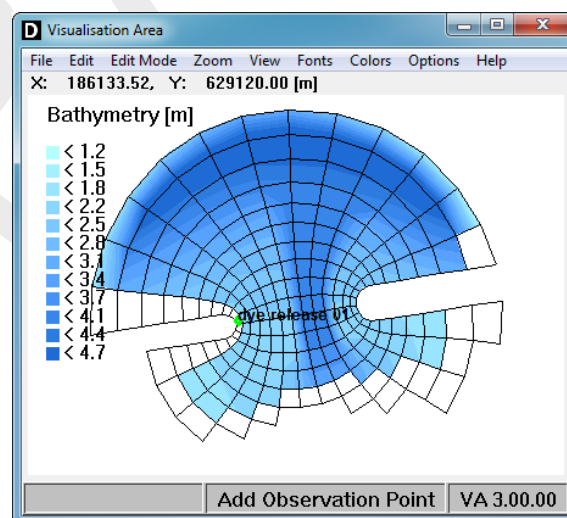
D Visualisation Area

File Edit Edit Mode Zoom View Fonts Colors Options Help

X: 186133.52, Y: 629120.00 [m]

Bathymetry [m]

< 1.2
< 1.5
< 1.8
< 2.2
< 2.5
< 2.8
< 3.1
< 3.4
< 3.7
< 4.1
< 4.4
< 4.7

dye release 01

Add Observation Point | VA 3.00.00